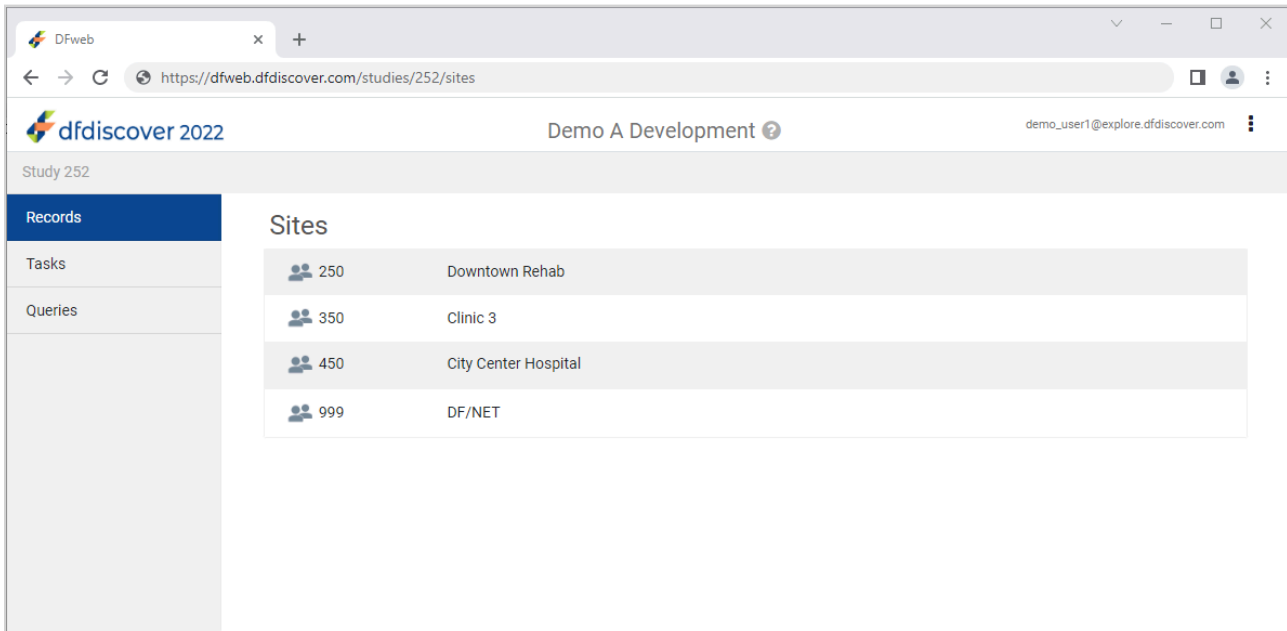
DFweb × +

https://dfweb.dfdiscover.com/studies/252/sites

dfdiscover 2022

Demo A Development

demo_user1@explore.dfdiscover.com

Study 252

Records

Tasks

Queries

Sites

| | |
|---|---|
| 250 | Downtown Rehab |
| 350 | Clinic 3 |
| 450 | City Center Hospital |
| 999 | DF/NET |